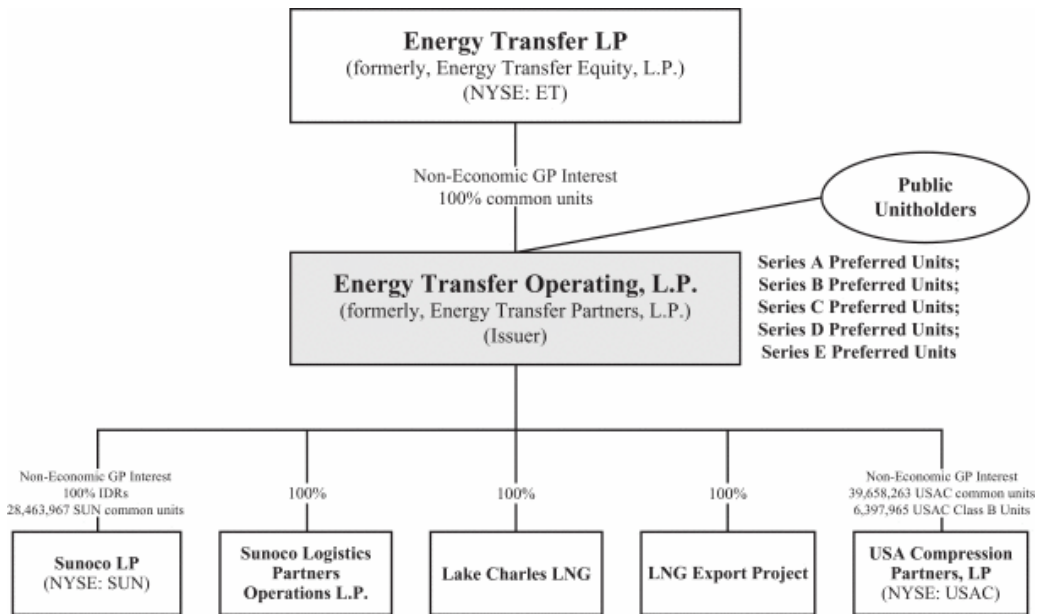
Energy Transfer LP
(formerly, Energy Transfer Equity, L.P.)
(NYSE: ET)

Non-Economic GP Interest
100% common units

Public Unitholders

Energy Transfer Operating, L.P.
(formerly, Energy Transfer Partners, L.P.)
(Issuer)

Series A Preferred Units;
Series B Preferred Units;
Series C Preferred Units;
Series D Preferred Units;
Series E Preferred Units

Non-Economic GP Interest
100% IDRs
28,463,967 SUN common units

100%

100%

100%

Non-Economic GP Interest
39,658,263 USAC common units
6,397,965 USAC Class B Units

Sunoco LP
(NYSE: SUN)

Sunoco Logistics Partners Operations L.P.

Lake Charles LNG

LNG Export Project

USA Compression Partners, LP
(NYSE: USAC)